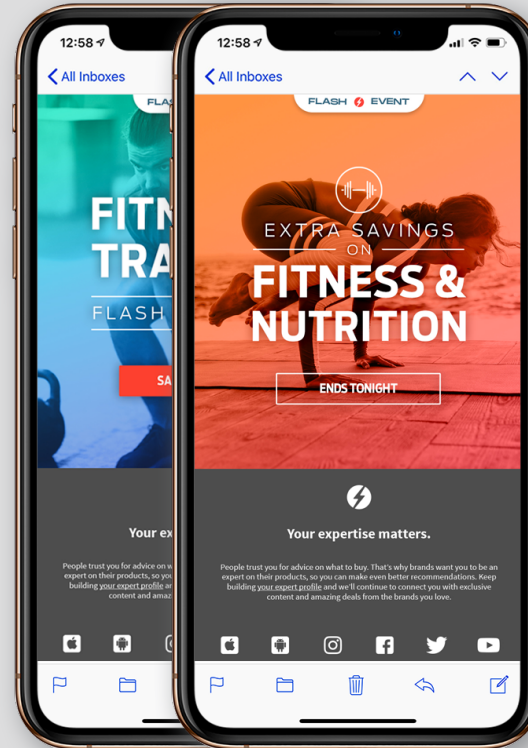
12:58
All Inboxes
FLAS
FITN
TRA
FLASH
SA
Your exp
People trust you for advice on w expert on their products, so you building your expert profile ar content and amaz

12:58
All Inboxes
FLASH EVENT
EXTRA SAVINGS
ON
FITNESS & NUTRITION
ENDS TONIGHT
Your expertise matters.
People trust you for advice on what to buy. That's why brands want you to be an expert on their products, so you can make even better recommendations. Keep building your expert profile and we'll continue to connect you with exclusive content and amazing deals from the brands you love.